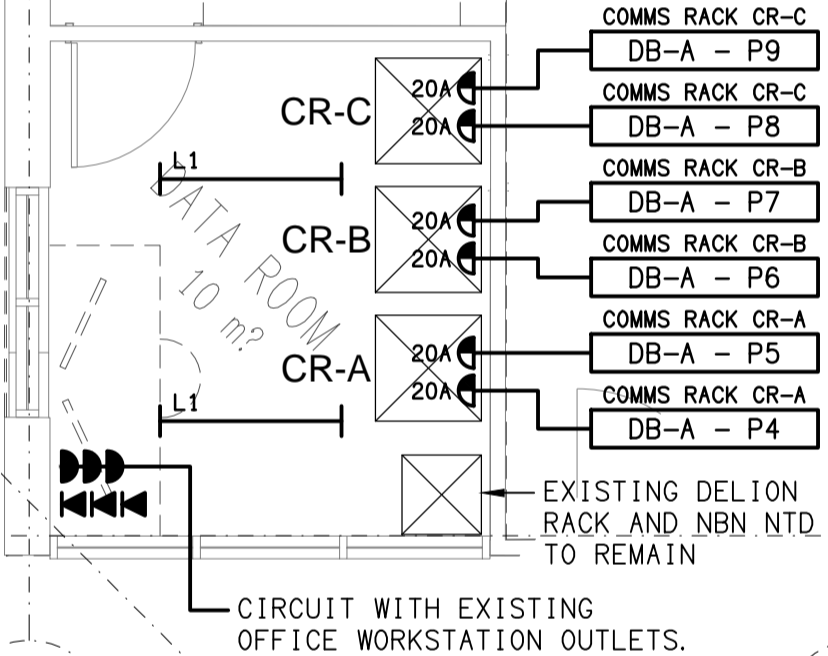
COMMS RACK CR-C
DB-A - P9
COMMS RACK CR-C
DB-A - P8
COMMS RACK CR-B
DB-A - P7
COMMS RACK CR-B
DB-A - P6
COMMS RACK CR-A
DB-A - P5
COMMS RACK CR-A
DB-A - P4

CR-C
20A
20A
L1
DATA ROOM
10 m?
CR-B
20A
20A
CR-A
20A
20A
L1

EXISTING DELION RACK AND NBN NTD TO REMAIN

CIRCUIT WITH EXISTING OFFICE WORKSTATION OUTLETS.